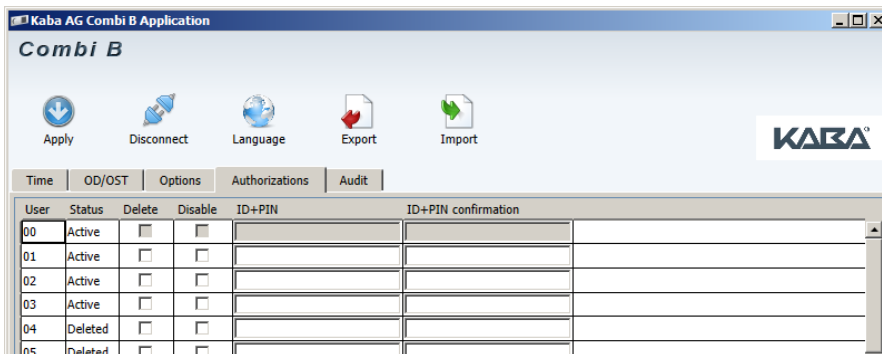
Kaba AG Combi B Application

Combi B

Apply Disconnect Language Export Import

KABA

Time OD/OST Options Authorizations Audit

| User | Status | Delete | Disable | ID+PIN | ID+PIN confirmation |
|---|---|---|---|---|---|
| 00 | Active | | | | |
| 01 | Active | | | | |
| 02 | Active | | | | |
| 03 | Active | | | | |
| 04 | Deleted | | | | |
| 05 | Deleted | | | | |